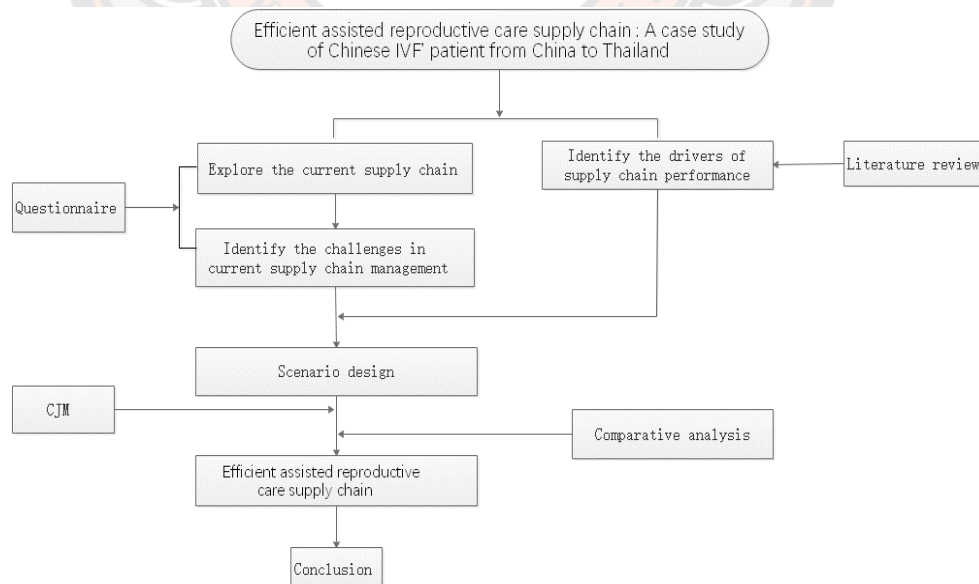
Efficient assisted reproductive care supply chain : A case study of Chinese IVF' patient from China to Thailand

Explore the current supply chain

Identify the drivers of supply chain performance

Literature review

Questionnaire

Identify the challenges in current supply chain management

Scenario design

CJM

Comparative analysis

Efficient assisted reproductive care supply chain

Conclusion